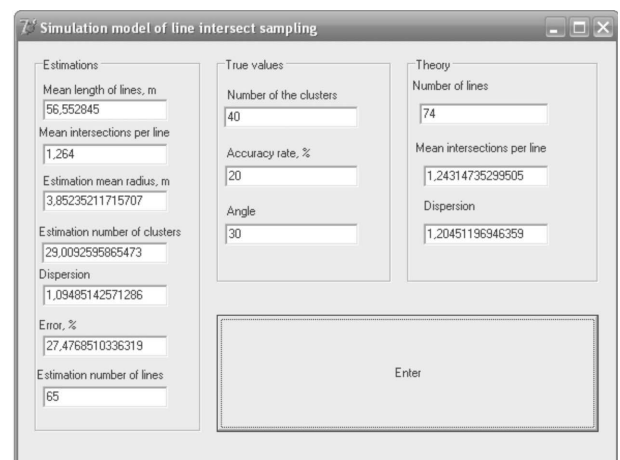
Simulation model of line intersect sampling

Estimations
Mean length of lines, m
56,552845
Mean intersections per line
1,264
Estimation mean radius, m
3,85235211715707
Estimation number of clusters
29,0092595865473
Dispersion
1,09485142571286
Error, %
27,4768510336319
Estimation number of lines
65

True values
Number of the clusters
40
Accuracy rate, %
20
Angle
30

Theory
Number of lines
74
Mean intersections per line
1,24314735299505
Dispersion
1,20451196946359

Enter